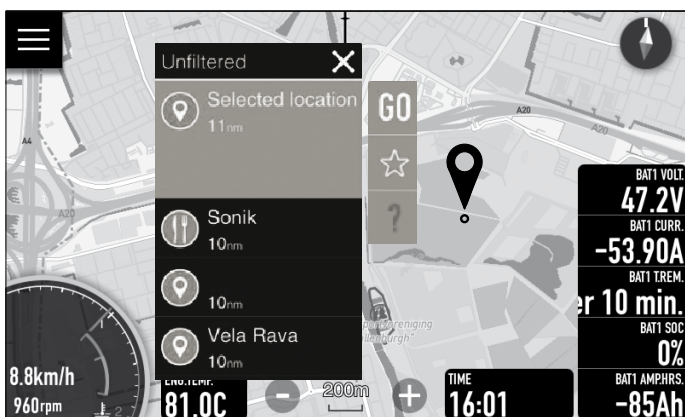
Unfiltered
Selected location
11nm
GO
Sonik
10nm
10nm
Vela Rava
10nm
A4
A20
A20
A20
BAT1 VOLT.
47.2V
BAT1 CURR.
-53.90A
BAT1 T.REM.
r 10 min.
BAT1 SOC
0%
BAT1 AMP.HRS.
-85Ah
8.8km/h
960rpm
ENG.TEMP.
81.0C
200m
TIME
16:01
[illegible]vereniging
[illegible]burgh"